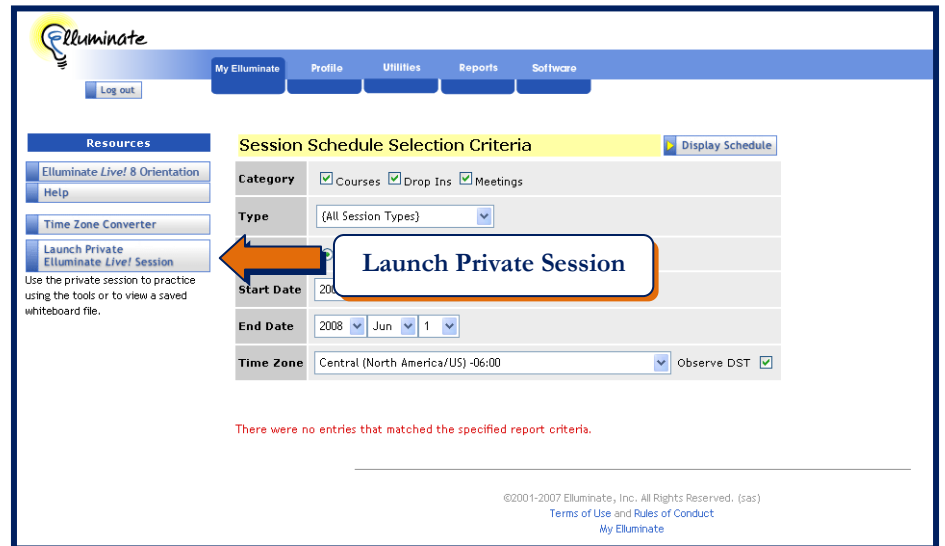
Elluminate

My Elluminate Profile Utilities Reports Software

Log out

Resources

Elluminate Live! 8 Orientation

Help

Time Zone Converter

Launch Private Elluminate Live! Session

Use the private session to practice using the tools or to view a saved whiteboard file.

Session Schedule Selection Criteria

Display Schedule

| Category | Courses Drop Ins Meetings |
|---|---|
| Type | {All Session Types} |
| | |
| Start Date | 200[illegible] |
| End Date | 2008 Jun 1 |
| Time Zone | Central (North America/US) -06:00 Observe DST |

Launch Private Session

There were no entries that matched the specified report criteria.

©2001-2007 Elluminate, Inc. All Rights Reserved. (sas)
Terms of Use and Rules of Conduct
My Elluminate